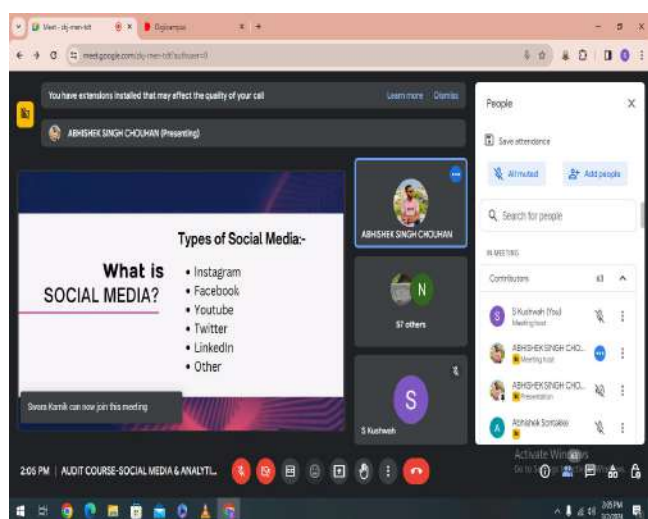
Meet - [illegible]
Digicampus
meet.google.com/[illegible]

You have extensions installed that may affect the quality of your call
Learn more
Dismiss

ABHISHEK SINGH CHOUHAN (Presenting)

What is SOCIAL MEDIA?

Types of Social Media:-
• Instagram
• Facebook
• Youtube
• Twitter
• LinkedIn
• Other

Swara Karnik can now join this meeting

ABHISHEK SINGH CHOUHAN

N
57 others

S
S Kushwah

People
Save attendance
All muted
Add people
Search for people
IN MEETING
Contributors 63
S Kushwah (You)
Meeting host
ABHISHEK SINGH CHO...
Meeting host
ABHISHEK SINGH CHO...
Presentation
Abhishek Sonkakia

2:05 PM | AUDIT COURSE-SOCIAL MEDIA & ANALYTI...

Activate Windows
Go to Settings to activate Windows.

2:05 PM